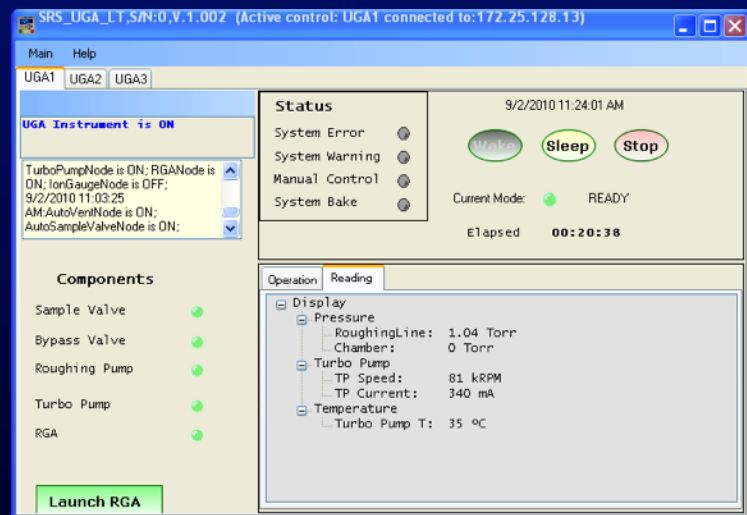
SRS_UGA_LT,S/N:0,V.1.002 (Active control: UGA1 connected to:172.25.128.13)

Main Help

UGA1 UGA2 UGA3

UGA Instrument is ON

TurboPumpNode is ON; RGANode is ON; IonGaugeNode is OFF; 9/2/2010 11:03:25 AM:AutoVentNode is ON; AutoSampleValveNode is ON;

Components

Sample Valve

Bypass Valve

Roughing Pump

Turbo Pump

RGA

Launch RGA

Status

System Error

System Warning

Manual Control

System Bake

9/2/2010 11:24:01 AM

Wake Sleep Stop

Current Mode: READY

Elapsed 00:20:38

Operation Reading

Display
Pressure
RoughingLine: 1.04 Torr
Chamber: 0 Torr
Turbo Pump
TP Speed: 81 kRPM
TP Current: 340 mA
Temperature
Turbo Pump T: 35 ºC